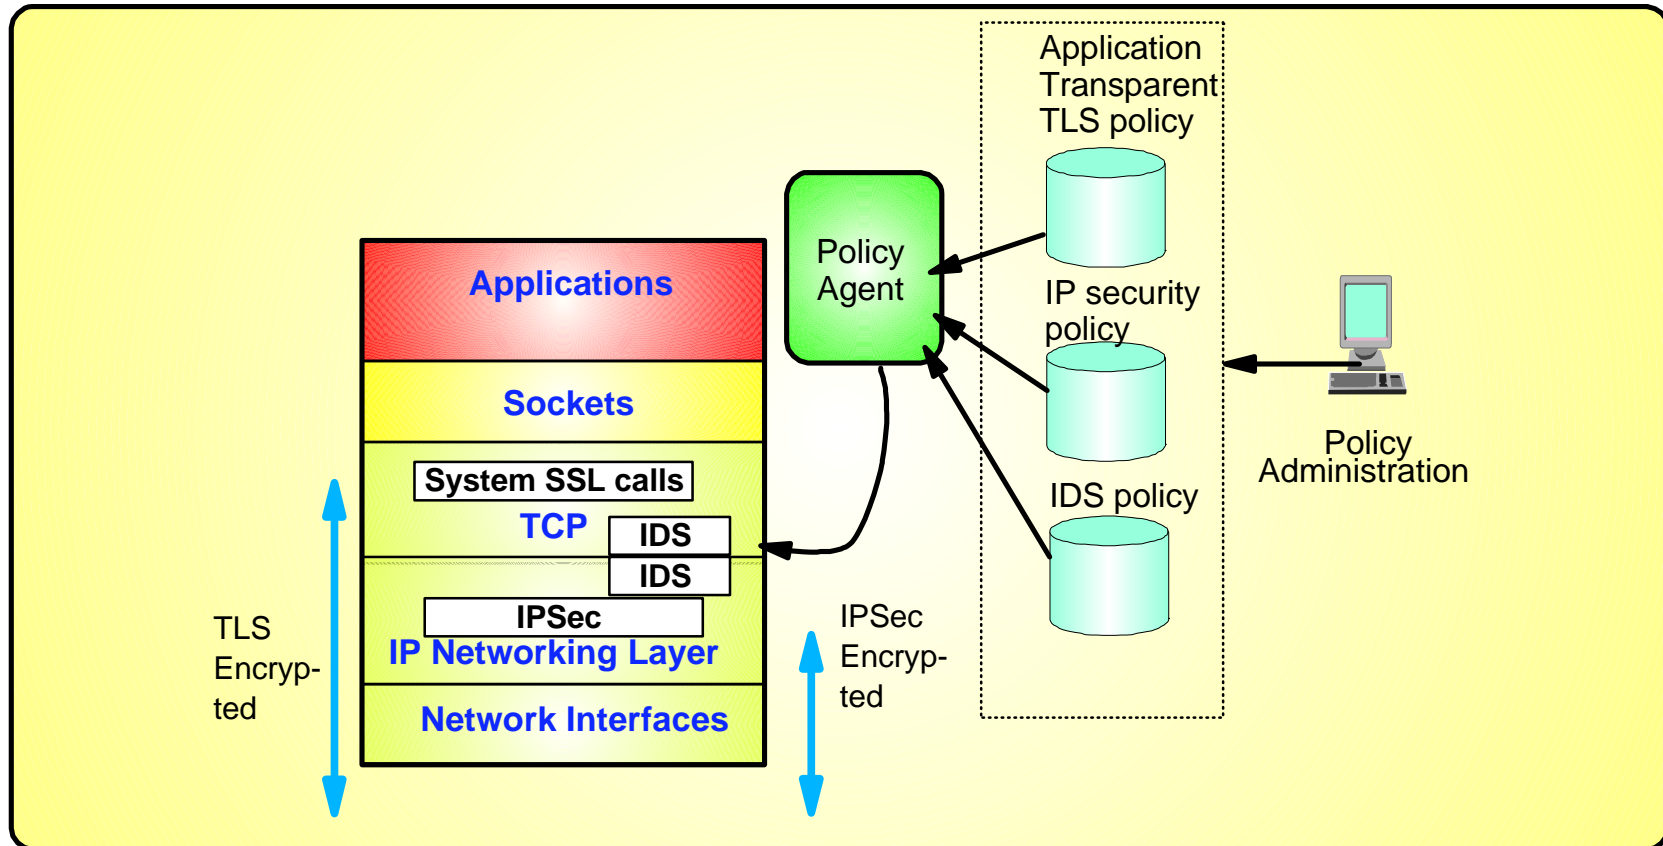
Application Transparent TLS policy

Policy Agent

IP security policy

IDS policy

Policy Administration

Applications

Sockets

System SSL calls

TCP

IDS

IDS

IPSec

IP Networking Layer

Network Interfaces

TLS Encrypted

IPSec Encrypted